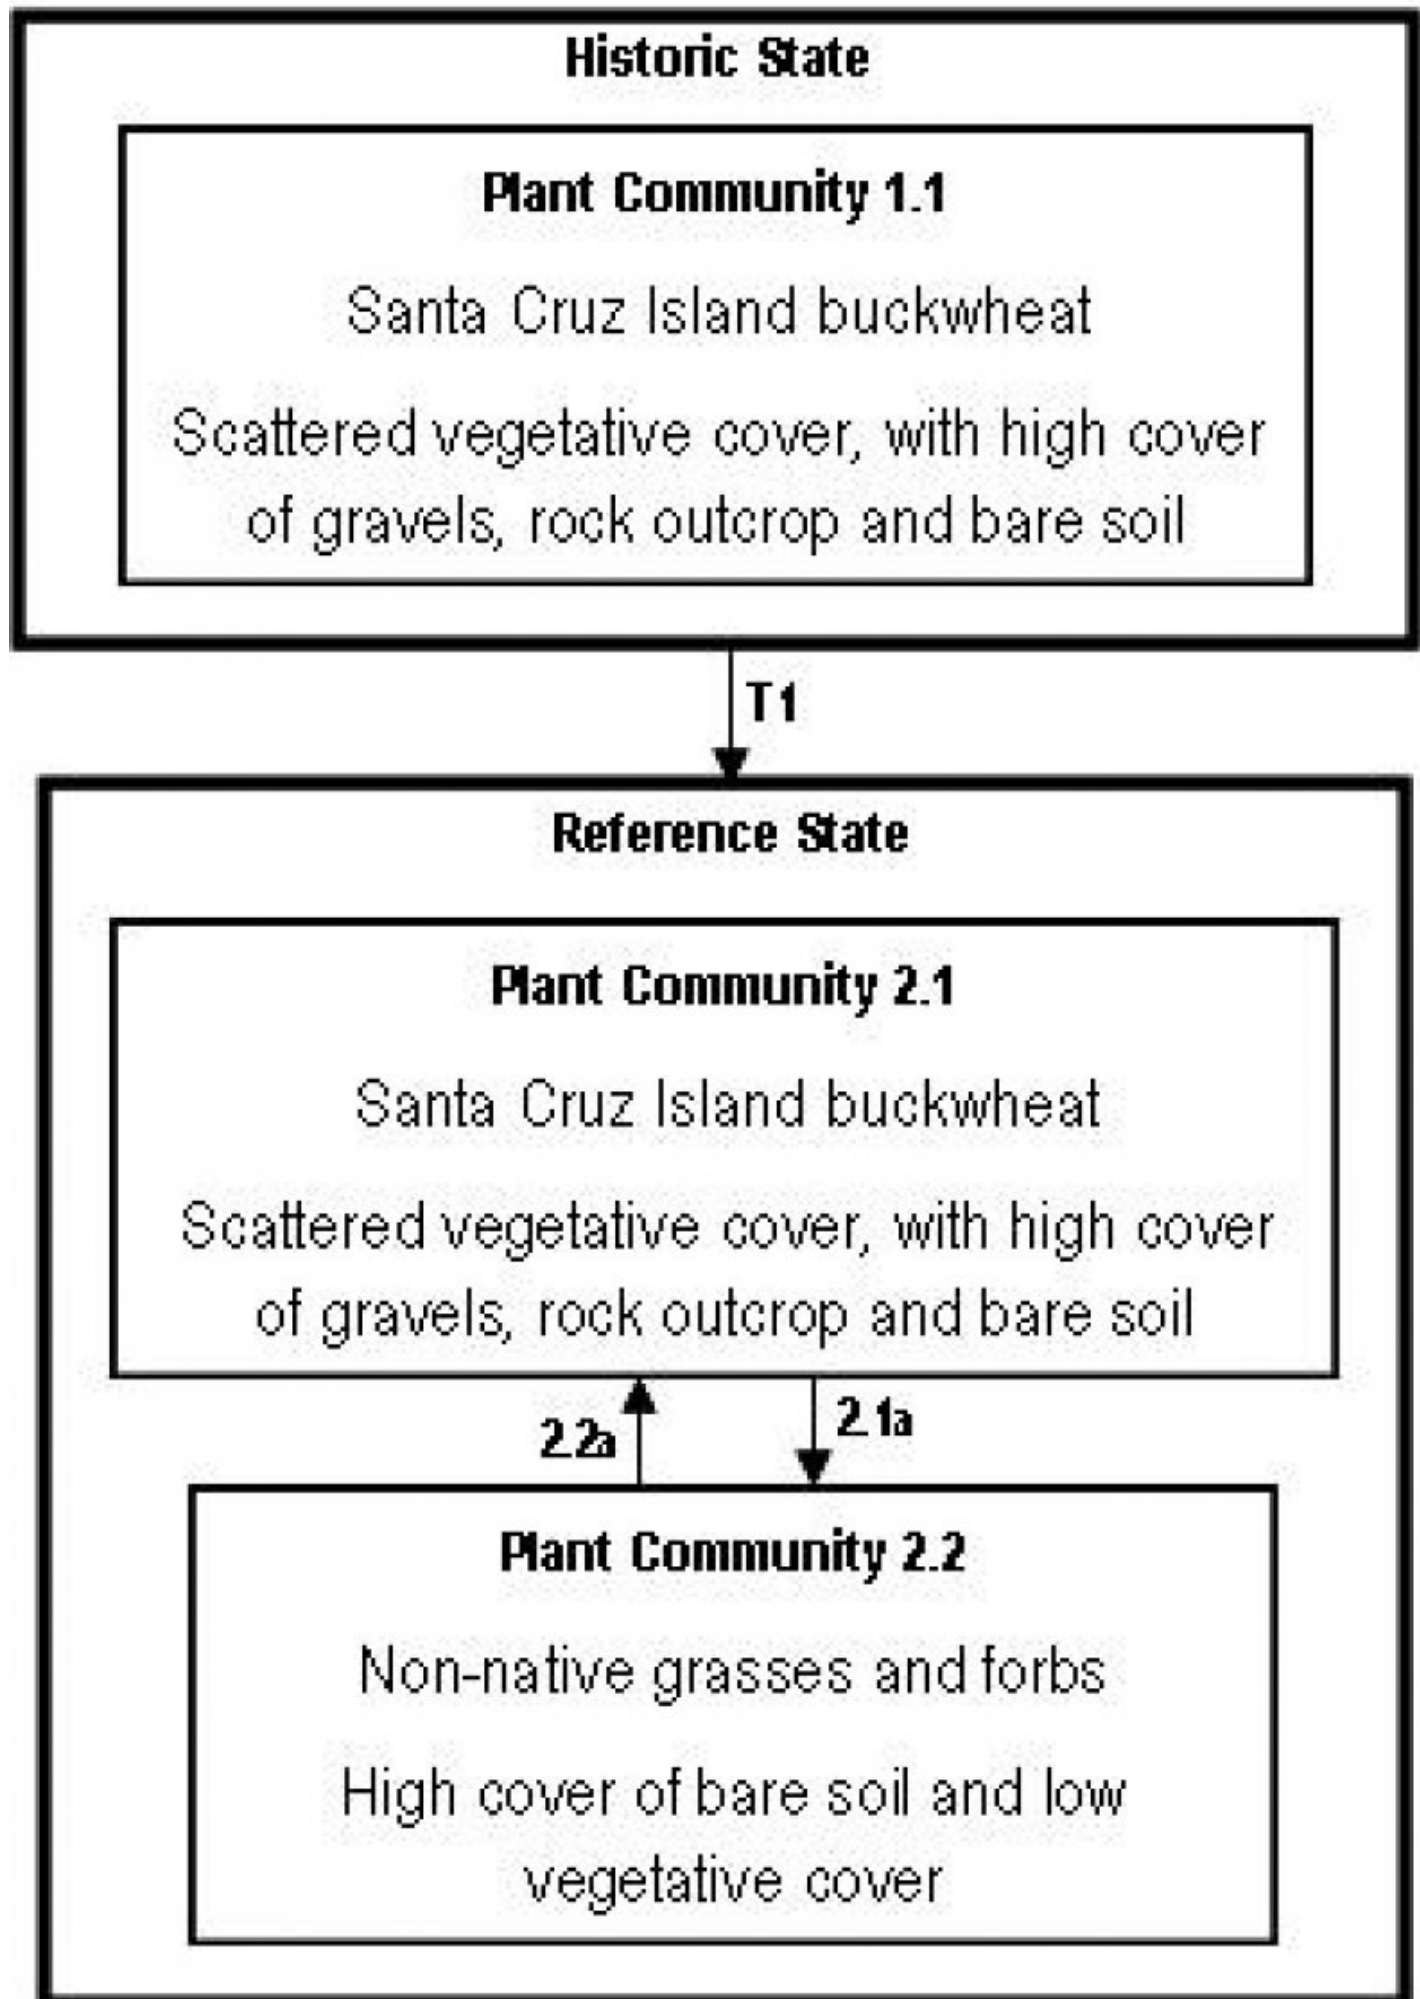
Historic State

Plant Community 1.1

Santa Cruz Island buckwheat

Scattered vegetative cover, with high cover of gravels, rock outcrop and bare soil

T1

Reference State

Plant Community 2.1

Santa Cruz Island buckwheat

Scattered vegetative cover, with high cover of gravels, rock outcrop and bare soil

2.2a

2.1a

Plant Community 2.2

Non-native grasses and forbs

High cover of bare soil and low vegetative cover